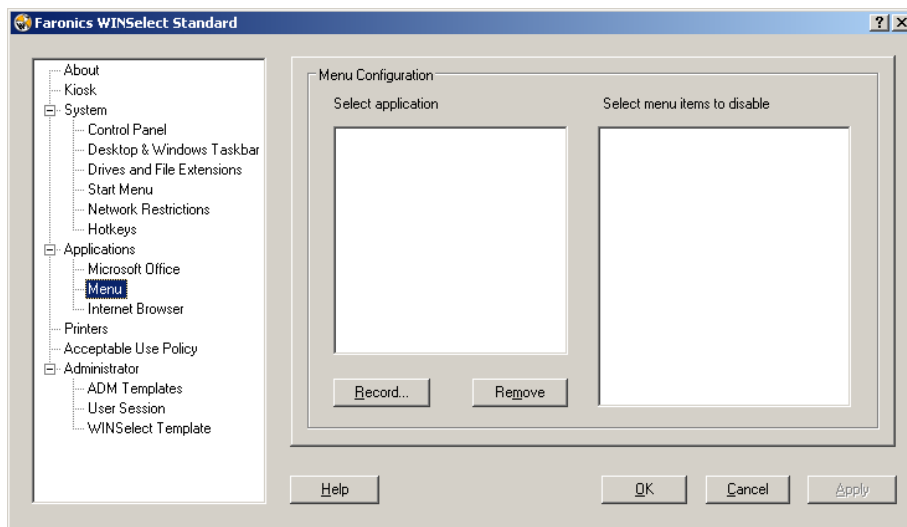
Faronics WINSelect Standard

?
X

About
Kiosk
System
Control Panel
Desktop & Windows Taskbar
Drives and File Extensions
Start Menu
Network Restrictions
Hotkeys
Applications
Microsoft Office
Menu
Internet Browser
Printers
Acceptable Use Policy
Administrator
ADM Templates
User Session
WINSelect Template

Menu Configuration
Select application
Select menu items to disable

Record...
Remove

Help
OK
Cancel
Apply